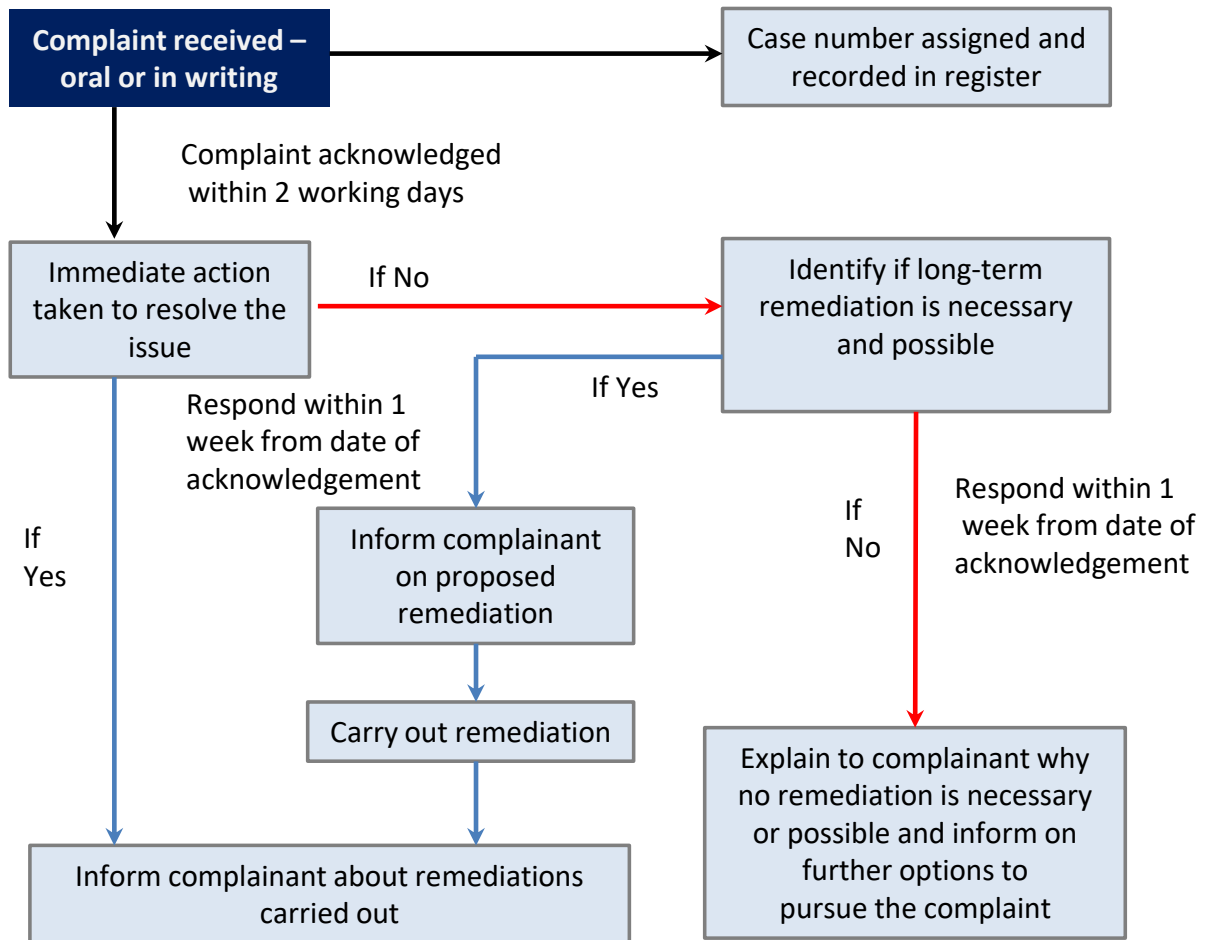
Complaint received – oral or in writing

Case number assigned and recorded in register

Complaint acknowledged within 2 working days

Immediate action taken to resolve the issue

If No

Identify if long-term remediation is necessary and possible

If Yes

Respond within 1 week from date of acknowledgement

If Yes

Inform complainant on proposed remediation

If No

Respond within 1 week from date of acknowledgement

Carry out remediation

Explain to complainant why no remediation is necessary or possible and inform on further options to pursue the complaint

Inform complainant about remediations carried out